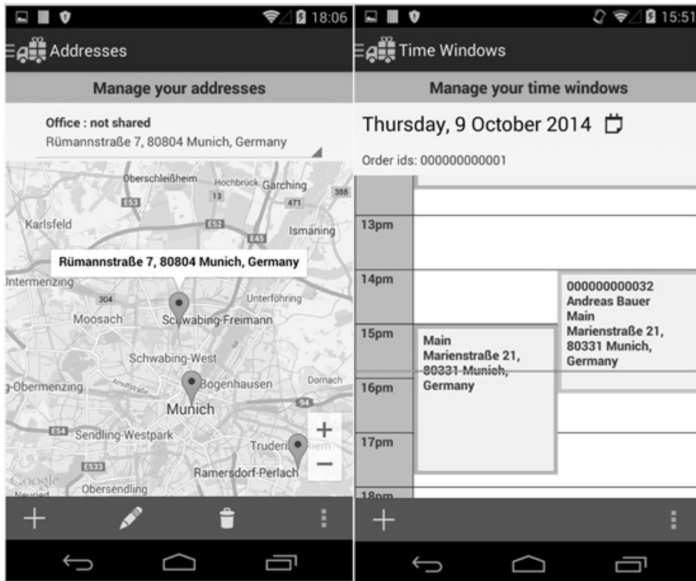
18:06

Addresses

Manage your addresses

Office : not shared
Rümannstraße 7, 80804 Munich, Germany

Oberschleißheim
Hochbrück
Garching
E53
13
471
388
Karlsfeld
E52
Ismaning
E45
Rümannstraße 7, 80804 Munich, Germany
Untermenzing
304
Unterföhring
Moosach
Schwabing-Freimann
Schwabing-West
Obermenzing
Bogenhausen
Dornach
Munich
94
E54
Sendling-Westpark
Truderi
E533
Ramersdorf-Perlach
Google
Obersendling
Neuried

+
−

15:51

Time Windows

Manage your time windows

Thursday, 9 October 2014

Order ids: 000000000001

13pm
14pm
15pm
16pm
17pm
18pm

000000000032
Andreas Bauer
Main
Marienstraße 21,
80331 Munich,
Germany

Main
Marienstraße 21,
80331 Munich,
Germany

+